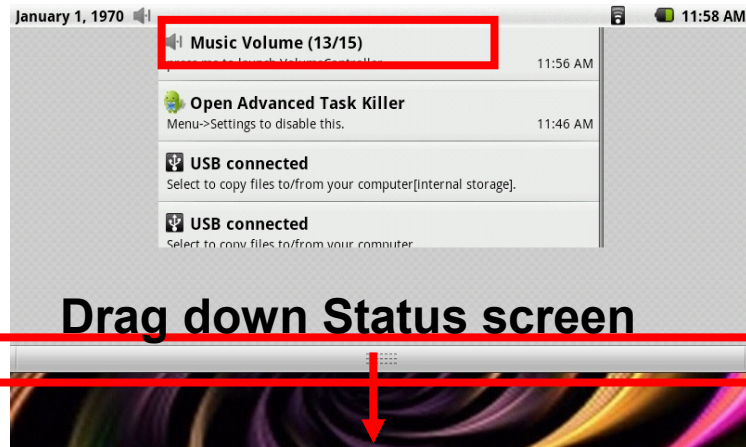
January 1, 1970

11:58 AM

Music Volume (13/15)
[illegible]
11:56 AM

Open Advanced Task Killer
Menu->Settings to disable this.
11:46 AM

USB connected
Select to copy files to/from your computer[internal storage].

USB connected
Select to copy files to/from your computer.

Drag down Status screen